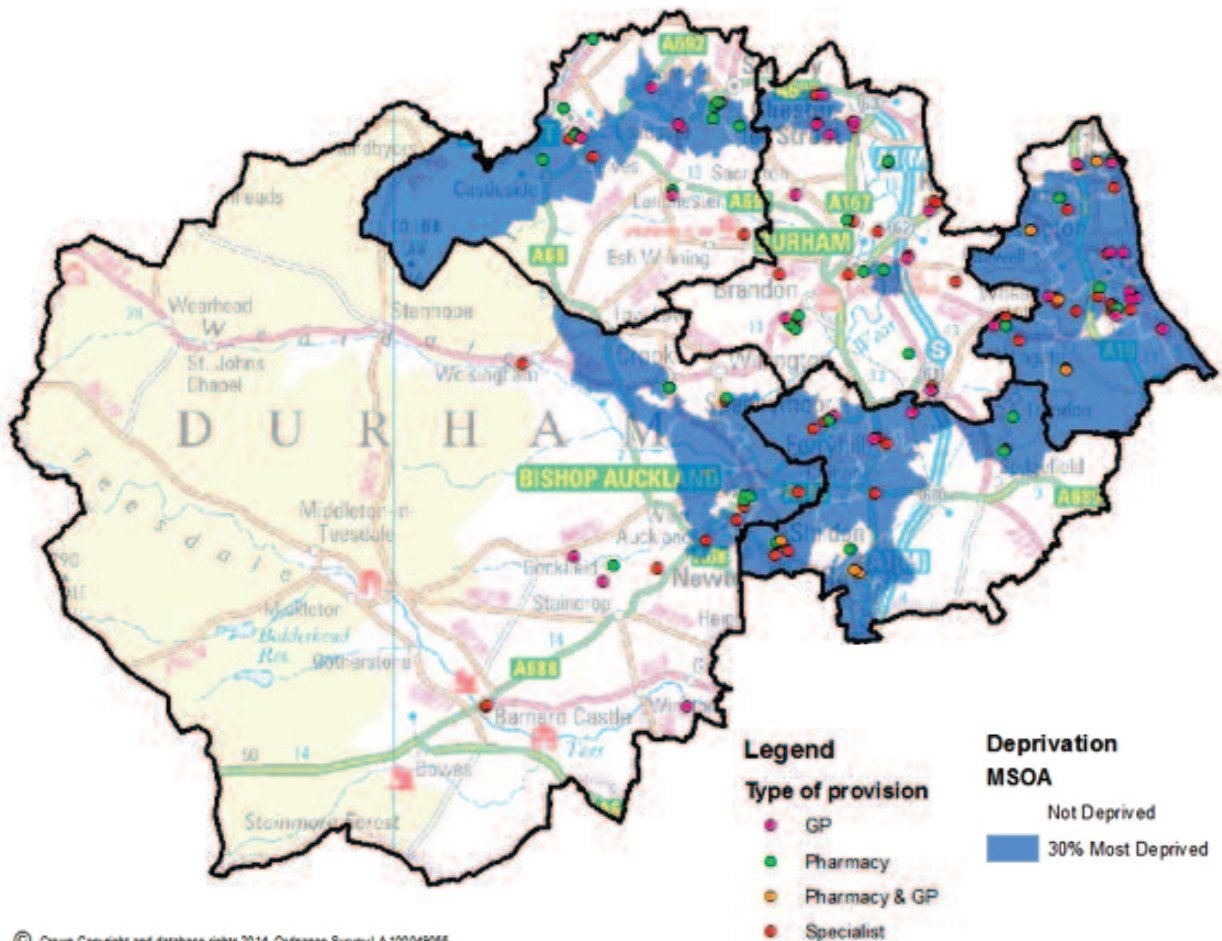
A692
Castleside
Lanchester
Esh Winning
A68
Sacriston
A167
DURHAM
Brandon
A1(M)
Wearhead
Stanhope
St. Johns Chapel
Wolsingham
D U R H A M
Teesdale
BISHOP AUCKLAND
Middleton-in-Teesdale
Cockfield
Staindrop
Newton
Ferryhill
Sedgefield
Shildon
A689
Mickleton
Balderhead Res.
Cotherstone
A688
Barnard Castle
Tees
Bowes
Stainmore Forest
Tees
A19
Spennymoor
Willington
Crook

Legend
Type of provision
GP
Pharmacy
Pharmacy & GP
Specialist

Deprivation
MSOA
Not Deprived
30% Most Deprived

© Crown Copyright and database rights 2014. Ordnance Survey LA 100049055